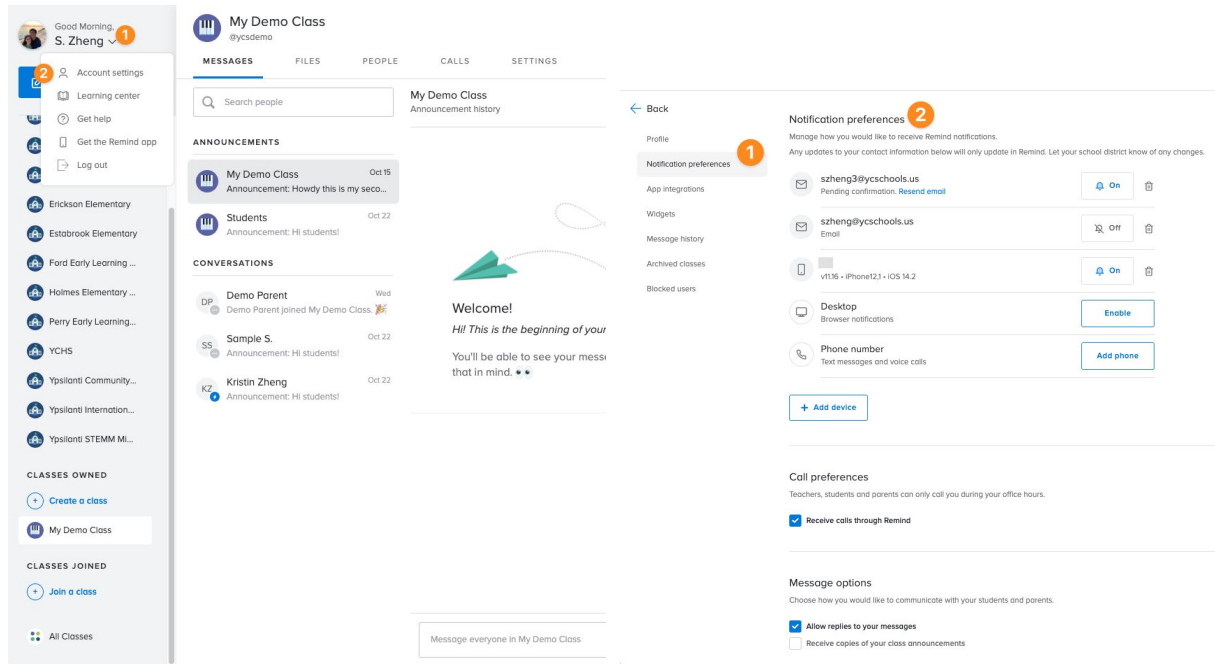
Good Morning,
S. Zheng 1

2 Account settings
Learning center
Get help
Get the Remind app
Log out

Erickson Elementary
Estabrook Elementary
Ford Early Learning ...
Holmes Elementary ...
Perry Early Learning...
YCHS
Ypsilanti Community...
Ypsilanti Internation...
Ypsilanti STEMM Mi...

CLASSES OWNED
Create a class
My Demo Class

CLASSES JOINED
Join a class

All Classes

My Demo Class
@ycsdemo

MESSAGES FILES PEOPLE CALLS SETTINGS

Search people

ANNOUNCEMENTS

My Demo Class Oct 15
Announcement: Howdy this is my seco...

Students Oct 22
Announcement: Hi students!

CONVERSATIONS

DP Demo Parent Wed
Demo Parent joined My Demo Class.

SS Sample S. Oct 22
Announcement: Hi students!

KZ Kristin Zheng Oct 22
Announcement: Hi students!

My Demo Class
Announcement history

Welcome!
Hi! This is the beginning of your

You'll be able to see your mess that in mind.

Message everyone in My Demo Class

Back
Profile
Notification preferences 1
App integrations
Widgets
Message history
Archived classes
Blocked users

Notification preferences 2
Manage how you would like to receive Remind notifications.
Any updates to your contact information below will only update in Remind. Let your school district know of any changes.

szheng3@ycschools.us
Pending confirmation. Resend email
On

szheng@ycschools.us
Email
Off

v11.16 • iPhone12,1 • iOS 14.2
On

Desktop
Browser notifications
Enable

Phone number
Text messages and voice calls
Add phone

+ Add device

Call preferences
Teachers, students and parents can only call you during your office hours.
Receive calls through Remind

Message options
Choose how you would like to communicate with your students and parents.
Allow replies to your messages
Receive copies of your class announcements